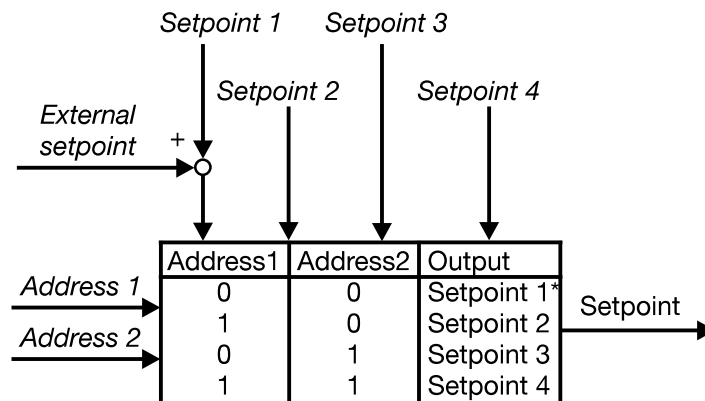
Setpoint 1

Setpoint 3

Setpoint 2

Setpoint 4

External setpoint

+

Address 1

Address 2

| Address1 | Address2 | Output |
|---|---|---|
| 0 | 0 | Setpoint 1* |
| 1 | 0 | Setpoint 2 |
| 0 | 1 | Setpoint 3 |
| 1 | 1 | Setpoint 4 |

Setpoint